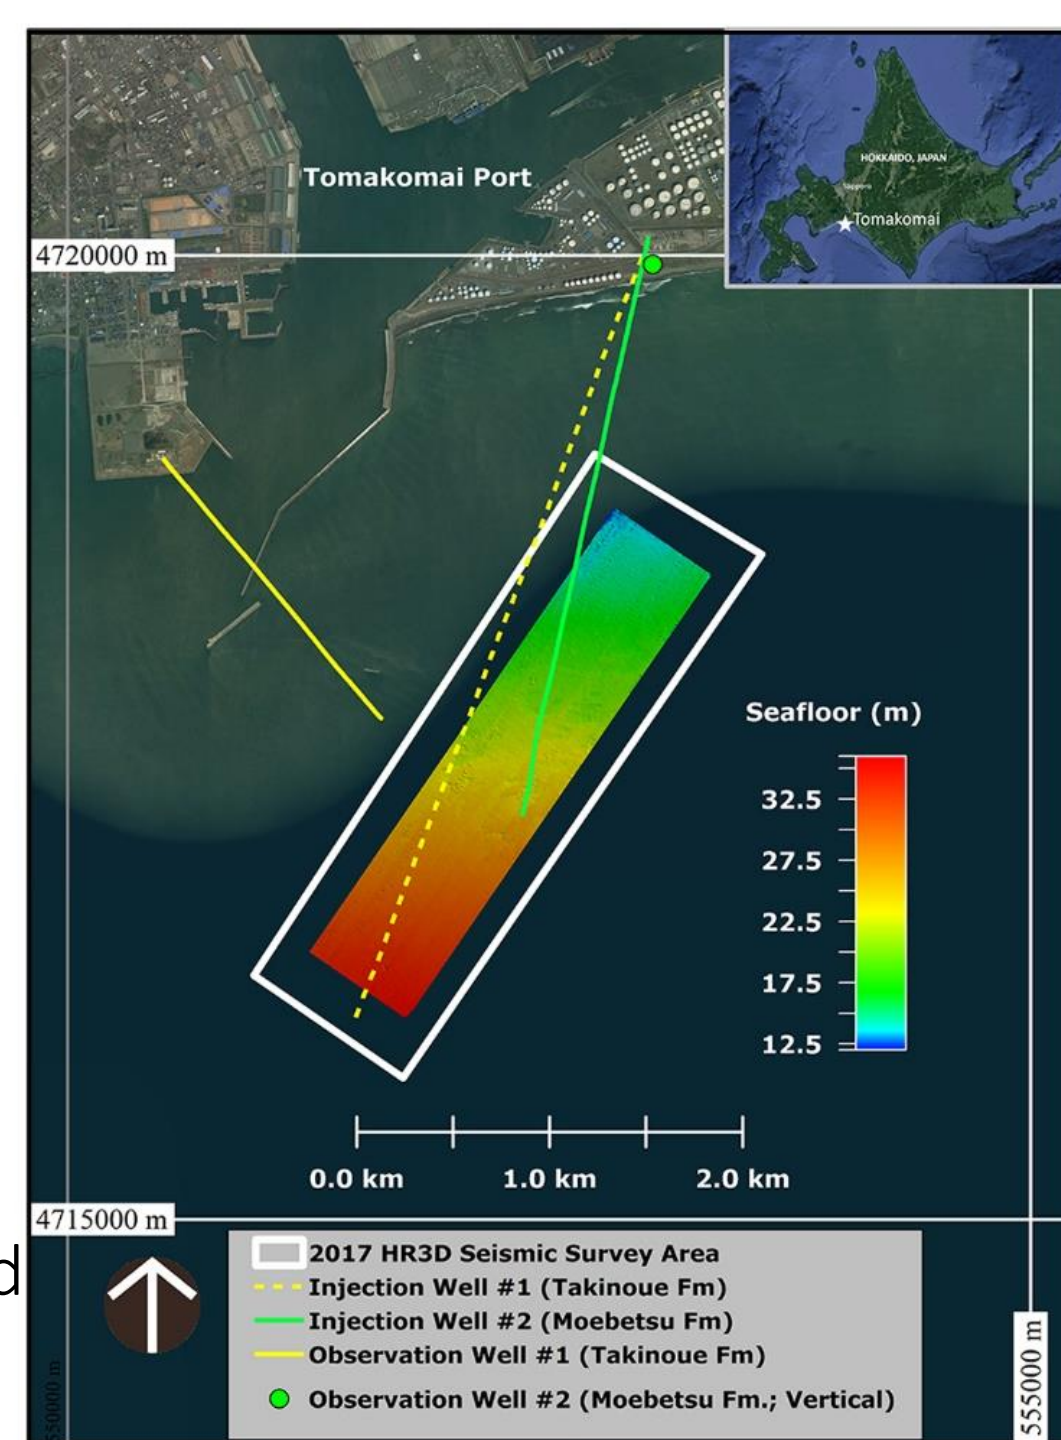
Tomakomai Port

HOKKAIDO, JAPAN
Sapporo
Tomakomai

4720000 m

Seafloor (m)
32.5
27.5
22.5
17.5
12.5

0.0 km
1.0 km
2.0 km

4715000 m

2017 HR3D Seismic Survey Area
Injection Well #1 (Takinoue Fm)
Injection Well #2 (Moebetsu Fm)
Observation Well #1 (Takinoue Fm)
Observation Well #2 (Moebetsu Fm.; Vertical)

550000 m
555000 m

d